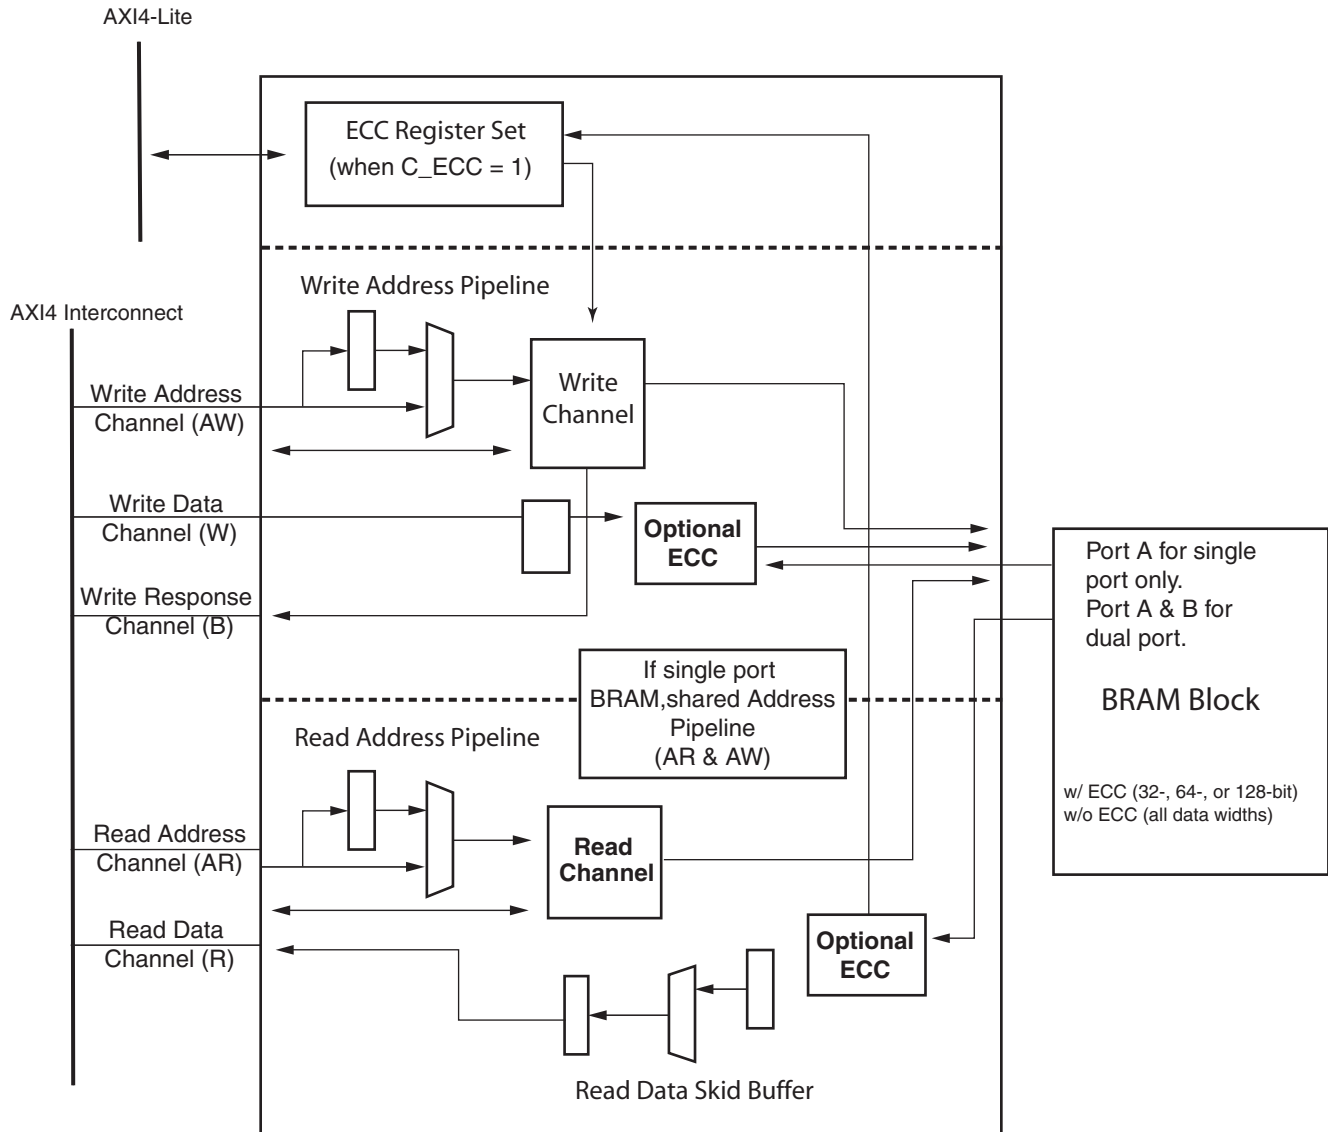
AXI4-Lite

ECC Register Set
(when C_ECC = 1)

Write Address Pipeline

AXI4 Interconnect

Write Address
Channel (AW)

Write
Channel

Write Data
Channel (W)

Optional
ECC

Write Response
Channel (B)

Port A for single
port only.
Port A & B for
dual port.

BRAM Block

If single port
BRAM,shared Address
Pipeline
(AR & AW)

Read Address Pipeline

w/ ECC (32-, 64-, or 128-bit)
w/o ECC (all data widths)

Read Address
Channel (AR)

Read
Channel

Read Data
Channel (R)

Optional
ECC

Read Data Skid Buffer